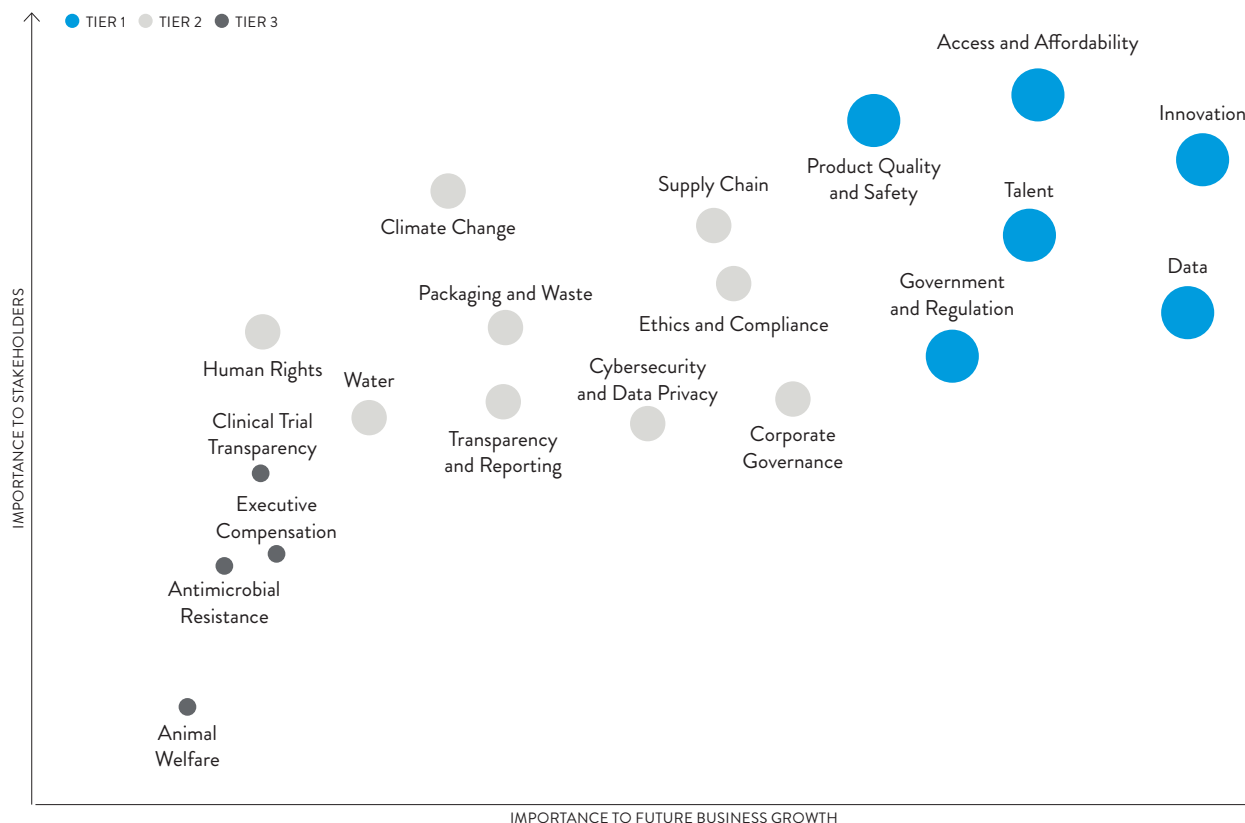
TIER 1 TIER 2 TIER 3

Access and Affordability

Innovation

Product Quality and Safety

Supply Chain

Talent

Climate Change

Data

Government and Regulation

Packaging and Waste

Ethics and Compliance

Human Rights

Water

Cybersecurity and Data Privacy

Clinical Trial Transparency

Transparency and Reporting

Corporate Governance

Executive Compensation

Antimicrobial Resistance

Animal Welfare

IMPORTANCE TO STAKEHOLDERS

IMPORTANCE TO FUTURE BUSINESS GROWTH